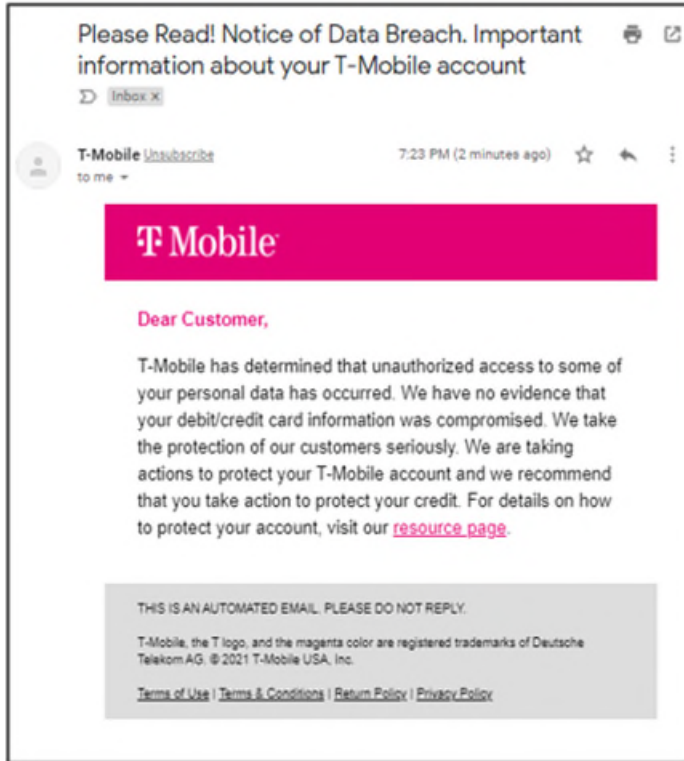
Please Read! Notice of Data Breach. Important information about your T-Mobile account

Inbox ×

T-Mobile Unsubscribe
to me

7:23 PM (2 minutes ago)

T Mobile

Dear Customer,

T-Mobile has determined that unauthorized access to some of your personal data has occurred. We have no evidence that your debit/credit card information was compromised. We take the protection of our customers seriously. We are taking actions to protect your T-Mobile account and we recommend that you take action to protect your credit. For details on how to protect your account, visit our resource page.

THIS IS AN AUTOMATED EMAIL. PLEASE DO NOT REPLY.

T-Mobile, the T logo, and the magenta color are registered trademarks of Deutsche Telekom AG. © 2021 T-Mobile USA, Inc.

Terms of Use | Terms & Conditions | Return Policy | Privacy Policy